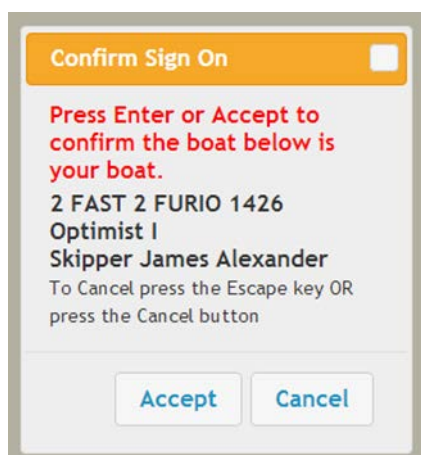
Confirm Sign On

Press Enter or Accept to confirm the boat below is your boat.

2 FAST 2 FURIO 1426
Optimist I
Skipper James Alexander

To Cancel press the Escape key OR press the Cancel button

Accept
Cancel